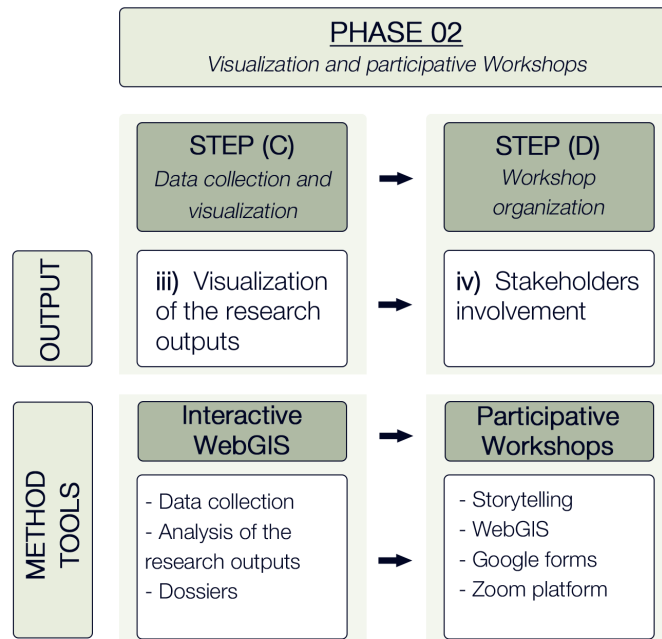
PHASE 02
Visualization and participative Workshops

STEP (C)
Data collection and visualization

STEP (D)
Workshop organization

OUTPUT

iii) Visualization of the research outputs

iv) Stakeholders involvement

METHOD TOOLS

Interactive WebGIS

Participative Workshops

- Data collection
- Analysis of the research outputs
- Dossiers

- Storytelling
- WebGIS
- Google forms
- Zoom platform